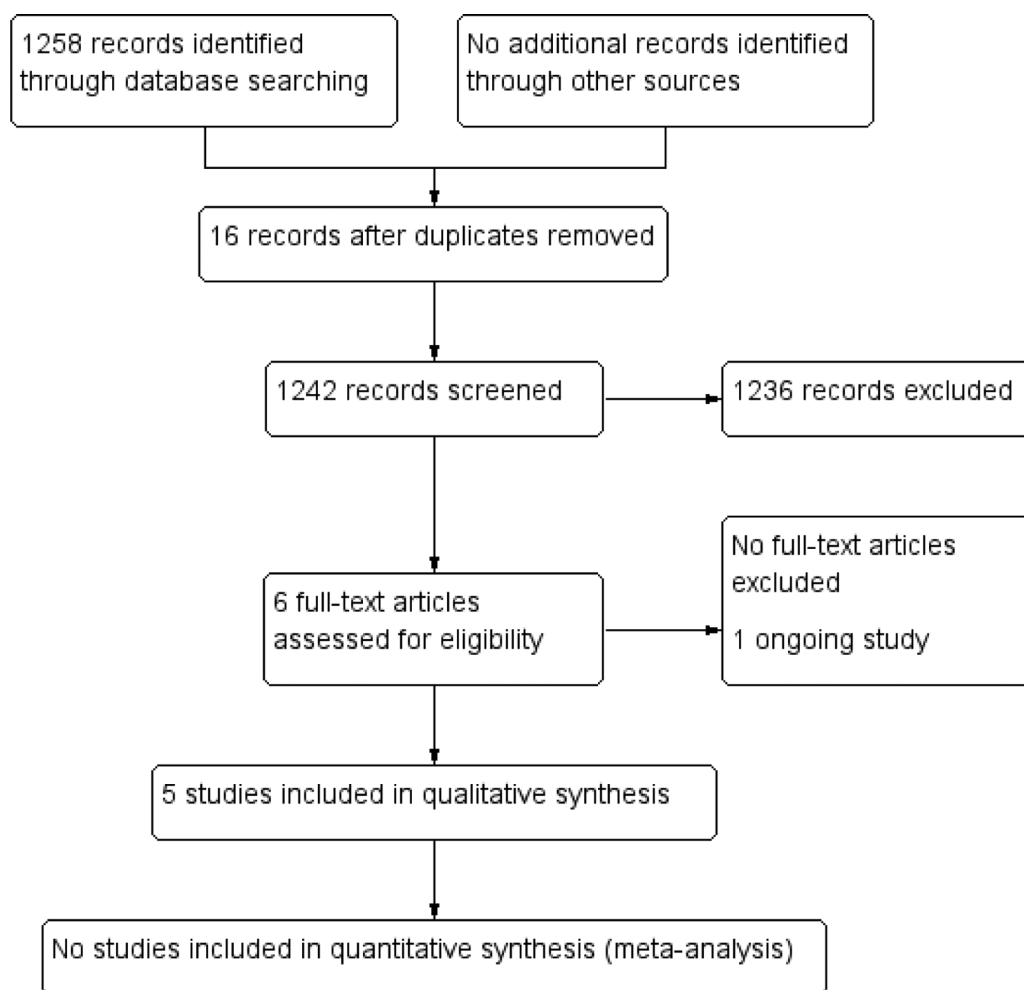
1258 records identified through database searching

No additional records identified through other sources

16 records after duplicates removed

1242 records screened

1236 records excluded

6 full-text articles assessed for eligibility

No full-text articles excluded

1 ongoing study

5 studies included in qualitative synthesis

No studies included in quantitative synthesis (meta-analysis)